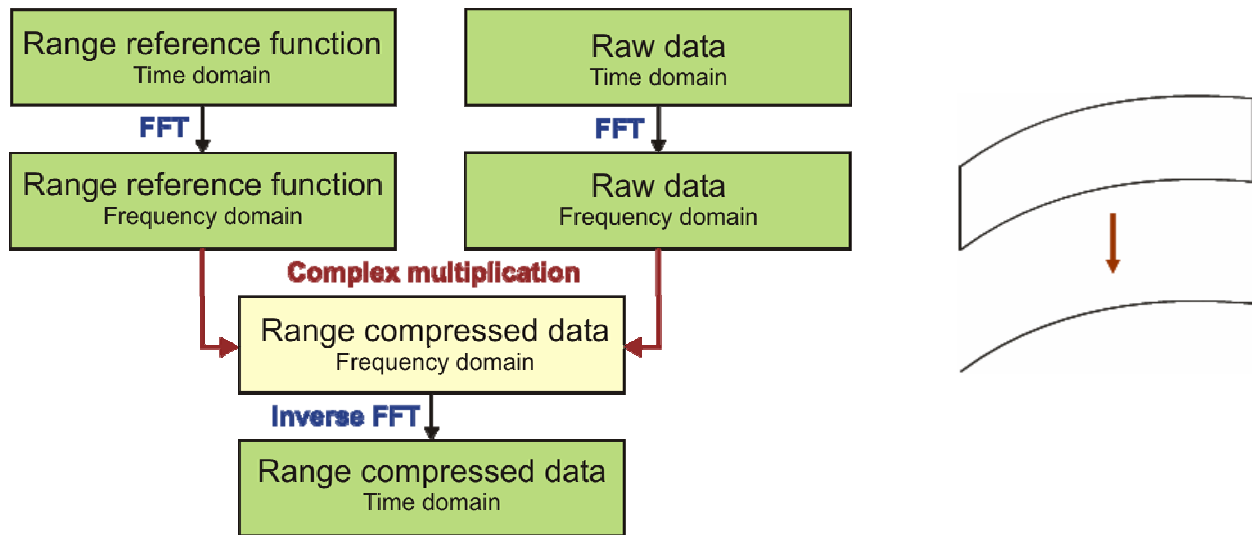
Range reference function
Time domain

Raw data
Time domain

FFT

FFT

Range reference function
Frequency domain

Raw data
Frequency domain

Complex multiplication

Range compressed data
Frequency domain

Inverse FFT

Range compressed data
Time domain